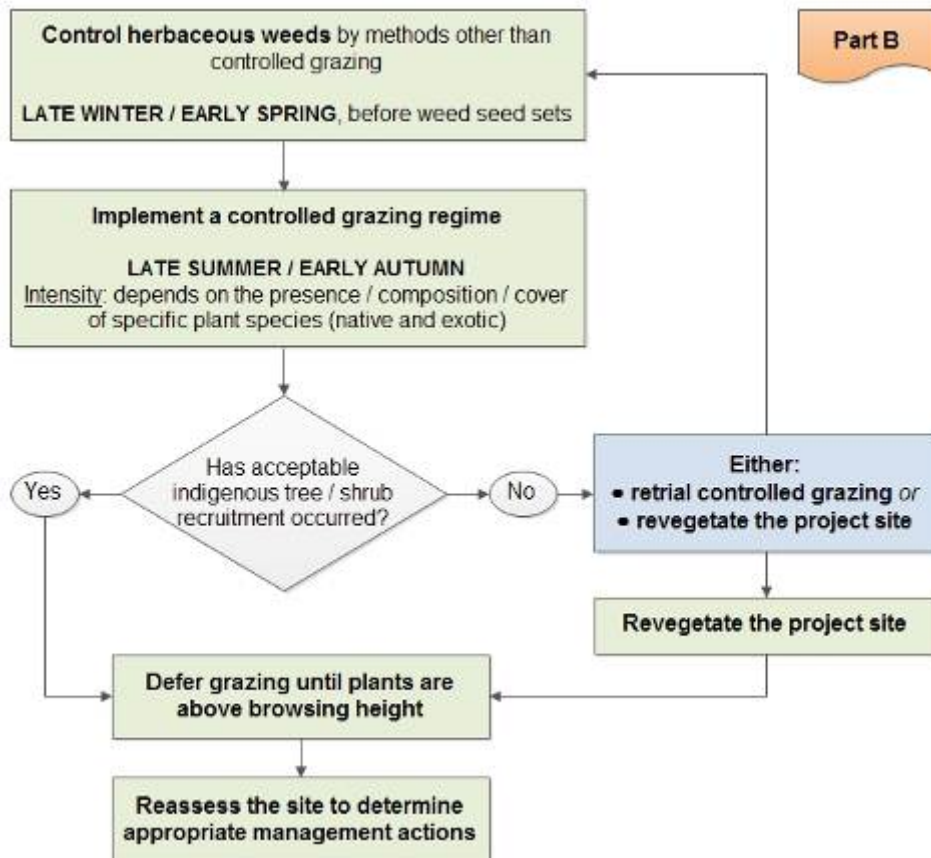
Control herbaceous weeds by methods other than controlled grazing

LATE WINTER / EARLY SPRING, before weed seed sets

Part B

Implement a controlled grazing regime

LATE SUMMER / EARLY AUTUMN
Intensity: depends on the presence / composition / cover of specific plant species (native and exotic)

Has acceptable indigenous tree / shrub recruitment occurred?

Yes

No

Either:
• retrial controlled grazing or
• revegetate the project site

Revegetate the project site

Defer grazing until plants are above browsing height

Reassess the site to determine appropriate management actions